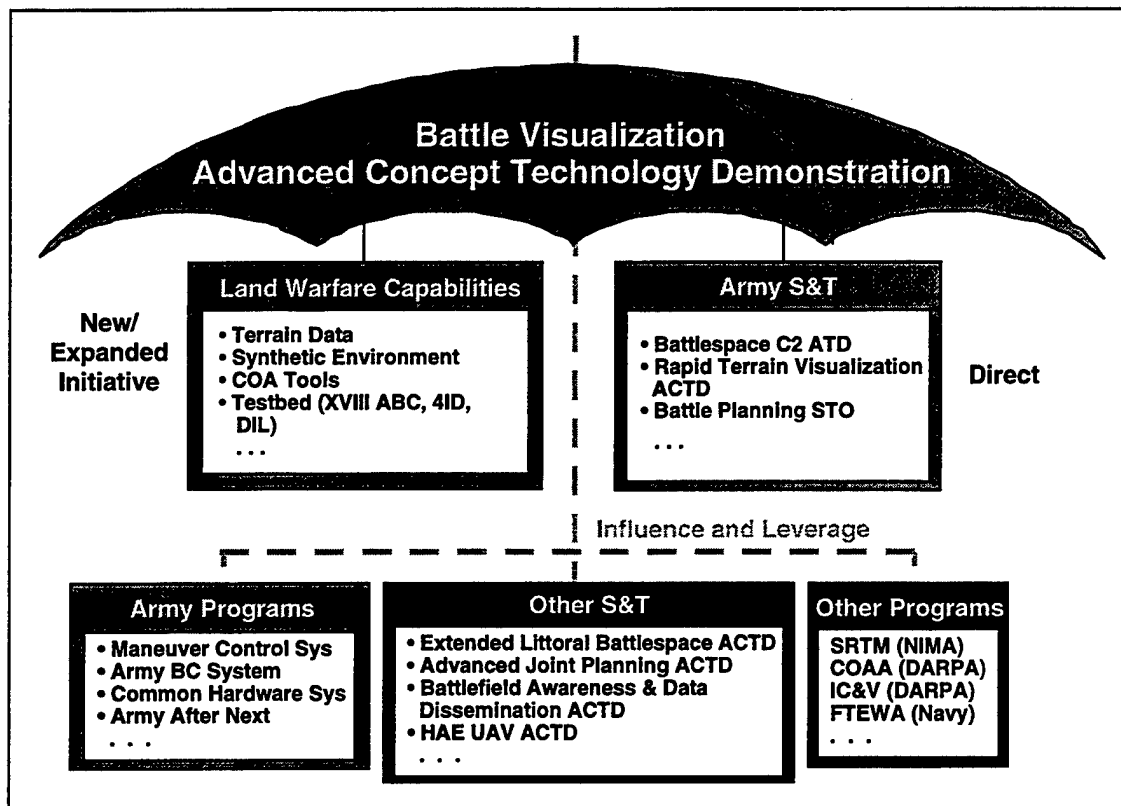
Battle Visualization
Advanced Concept Technology Demonstration

Land Warfare Capabilities
• Terrain Data
• Synthetic Environment
• COA Tools
• Testbed (XVIII ABC, 4ID, DIL)
. . .

New/ Expanded Initiative

Army S&T
• Battlespace C2 ATD
• Rapid Terrain Visualization ACTD
• Battle Planning STO
. . .

Direct

Influence and Leverage

Army Programs
• Maneuver Control Sys
• Army BC System
• Common Hardware Sys
• Army After Next
. . .

Other S&T
• Extended Littoral Battlespace ACTD
• Advanced Joint Planning ACTD
• Battlefield Awareness & Data Dissemination ACTD
• HAE UAV ACTD
. . .

Other Programs
SRTM (NIMA)
COAA (DARPA)
IC&V (DARPA)
FTEWA (Navy)
. . .